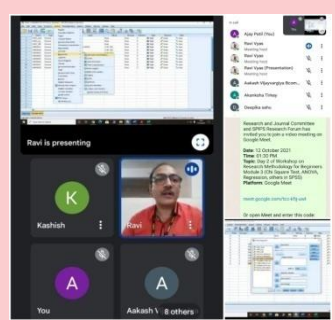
Ravi is presenting

K

Kashish

Ravi

A

You

A

Aakash V

8 others

In call

Ajay Patil (You)

Ravi Vyas
Meeting host

Ravi Vyas
Meeting host

Ravi Vyas (Presentation)
Meeting host

Aakash Vijayvargiya Bcom...

Akanksha Tiinay

Deepika sahu

Research and Journal Committee and SPSS Research Forum has invited you to join a video meeting on Google Meet.

Date: 12 October 2021
Time: 01:30 PM
Topic: Day 3 of Workshop on Research Methodology for Beginners Module 3 (Chi Square Test, ANOVA, Regression, others in SPSS)
Platform: Google Meet

meet.google.com/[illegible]

Or open Meet and enter this code: